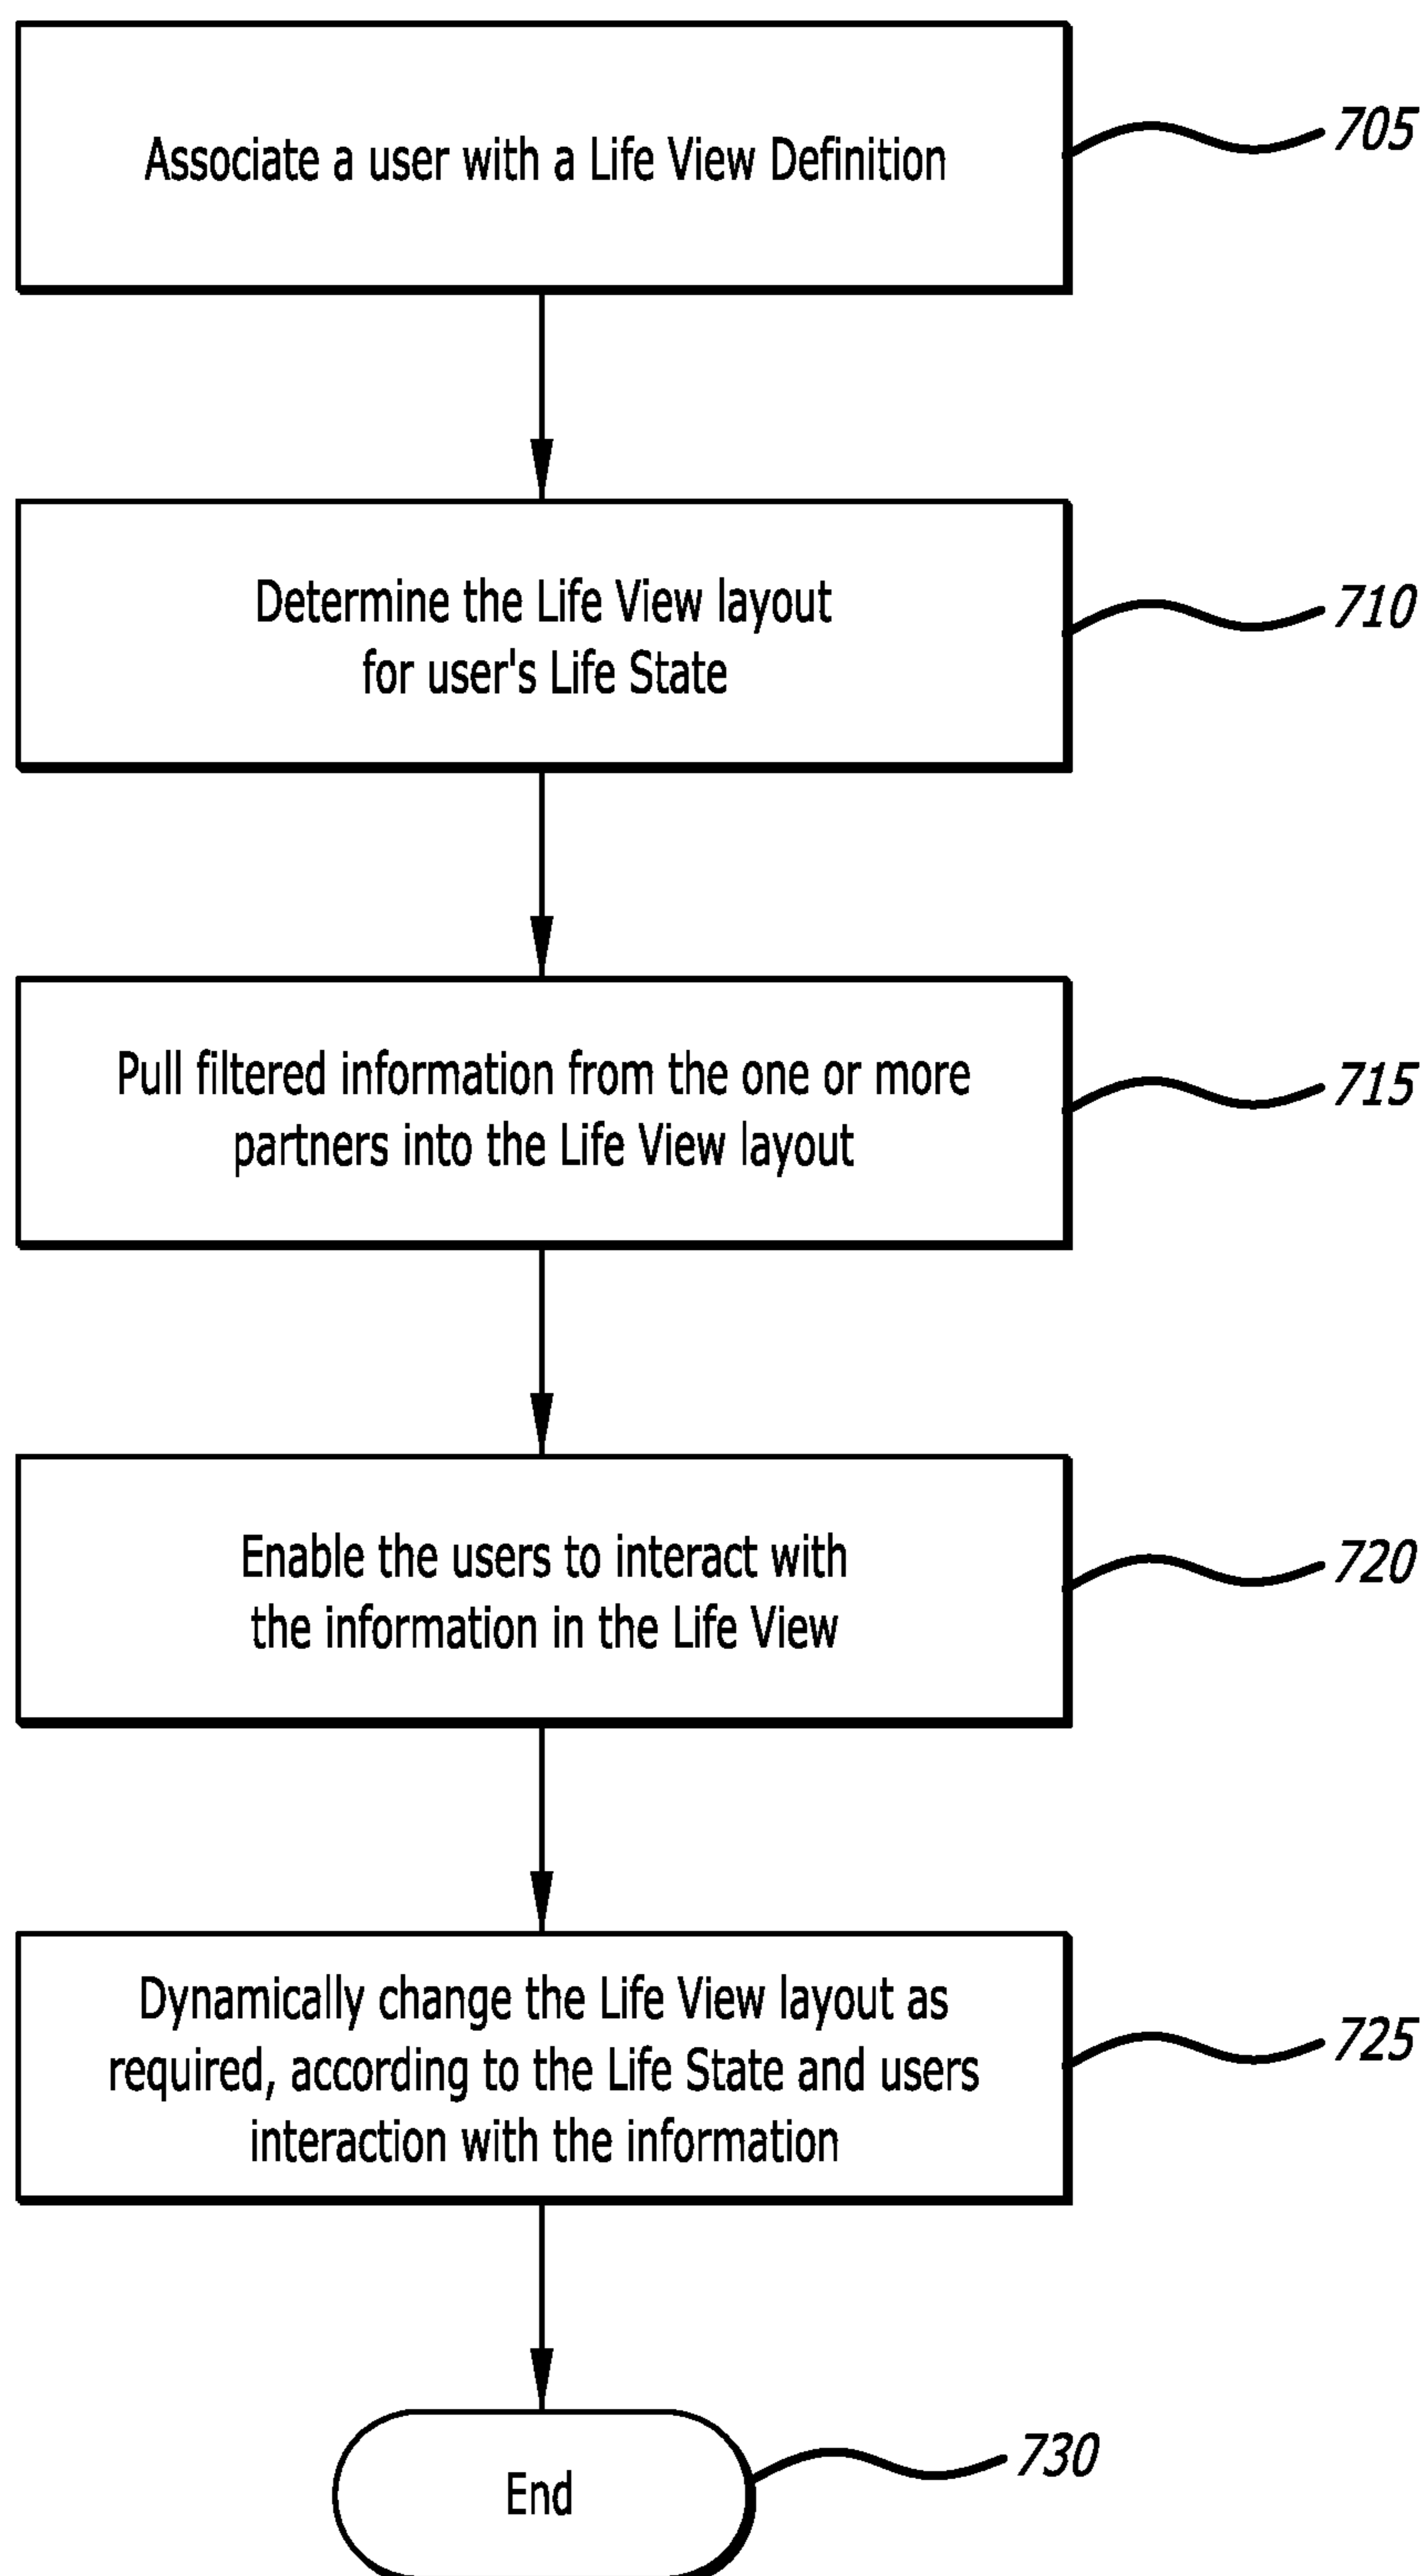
Associate a user with a Life View Definition

705

Determine the Life View layout for user's Life State

710

Pull filtered information from the one or more partners into the Life View layout

715

Enable the users to interact with the information in the Life View

720

Dynamically change the Life View layout as required, according to the Life State and users interaction with the information

725

End

730